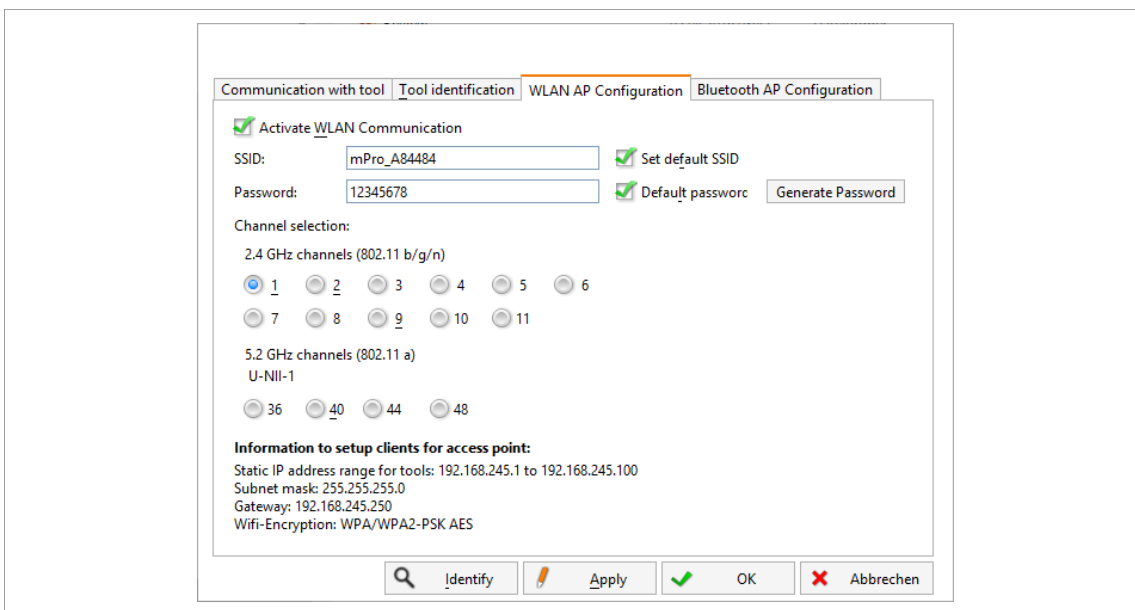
Communication with tool | Tool identification | WLAN AP Configuration | Bluetooth AP Configuration

Activate WLAN Communication

SSID: mPro_A84484 Set default SSID

Password: 12345678 Default passworc Generate Password

Channel selection:

2.4 GHz channels (802.11 b/g/n)

1 2 3 4 5 6

7 8 9 10 11

5.2 GHz channels (802.11 a)

U-NII-1

36 40 44 48

**Information to setup clients for access point:**

Static IP address range for tools: 192.168.245.1 to 192.168.245.100
Subnet mask: 255.255.255.0
Gateway: 192.168.245.250
Wifi-Encryption: WPA/WPA2-PSK AES

Identify Apply OK Abbrechen